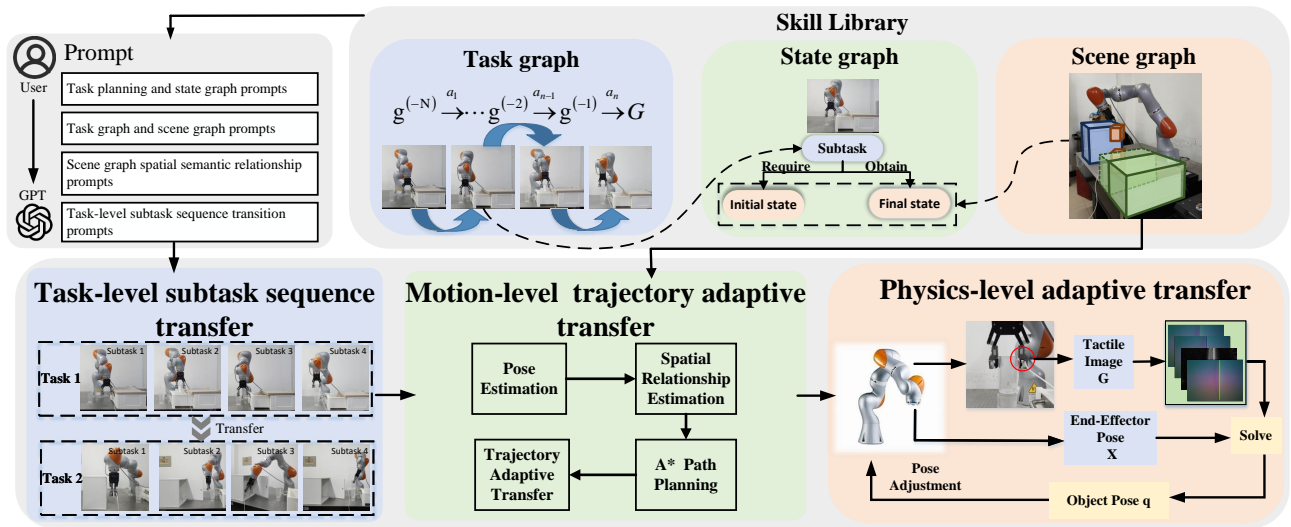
Skill Library

Prompt

User

GPT

Task planning and state graph prompts

Task graph and scene graph prompts

Scene graph spatial semantic relationship prompts

Task-level subtask sequence transition prompts

Task graph

$g^{(-N)} \xrightarrow{a_1} \cdots g^{(-2)} \xrightarrow{a_{n-1}} g^{(-1)} \xrightarrow{a_n} G$

State graph

Subtask

Require

Obtain

Initial state

Final state

Scene graph

Task-level subtask sequence transfer

Task 1

Subtask 1

Subtask 2

Subtask 3

Subtask 4

Transfer

Task 2

Subtask 1

Subtask 2

Subtask 3

Subtask 4

Motion-level trajectory adaptive transfer

Pose Estimation

Spatial Relationship Estimation

Trajectory Adaptive Transfer

A* Path Planning

Physics-level adaptive transfer

Tactile Image G

End-Effector Pose X

Solve

Pose Adjustment

Object Pose q